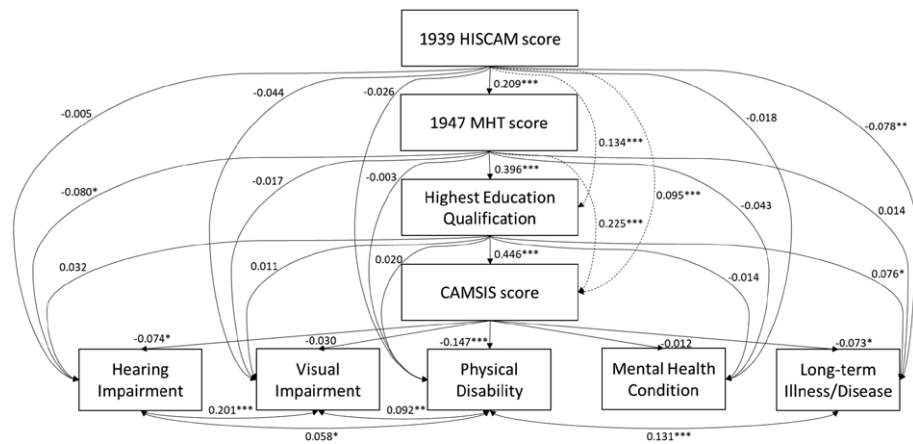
1939 HISCAM score

-0.005
-0.044
-0.026
0.209***
-0.018
-0.078**

1947 MHT score

0.134***
-0.080*
-0.017
-0.003
0.396***
0.095***
-0.043
0.014

Highest Education Qualification

0.225***
0.032
0.011
0.020
0.446***
-0.014
0.076*

CAMSIS score

-0.074*
-0.030
-0.147***
-0.012
-0.073*

Hearing Impairment

Visual Impairment

Physical Disability

Mental Health Condition

Long-term Illness/Disease

0.201***
0.092**
0.058*
0.131***